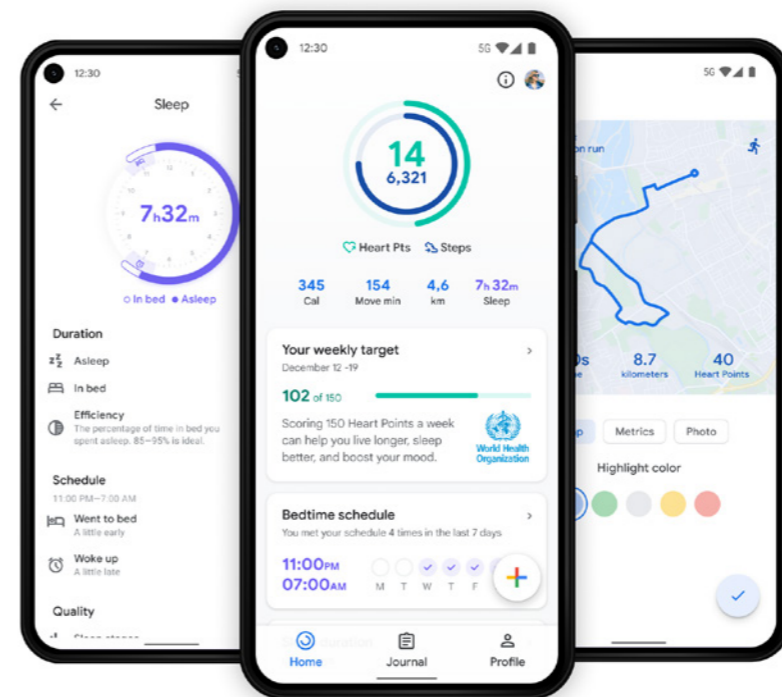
12:30

Sleep

7h32m

In bed Asleep

Duration

Asleep

In bed

Efficiency
The percentage of time in bed you spent asleep. 85–95% is ideal.

Schedule
11:00 PM–7:00 AM

Went to bed
A little early

Woke up
A little late

Quality

12:30 5G

14
6,321

Heart Pts Steps

345 Cal
154 Move min
4,6 km
7h 32m Sleep

Your weekly target
December 12 -19

102 of 150

Scoring 150 Heart Points a week can help you live longer, sleep better, and boost your mood.

World Health Organization

Bedtime schedule
You met your schedule 4 times in the last 7 days

11:00PM
07:00AM

M T W T F

Home Journal Profile

5G

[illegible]n run

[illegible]0s
8.7 kilometers
40 Heart Points

Metrics Photo

Highlight color